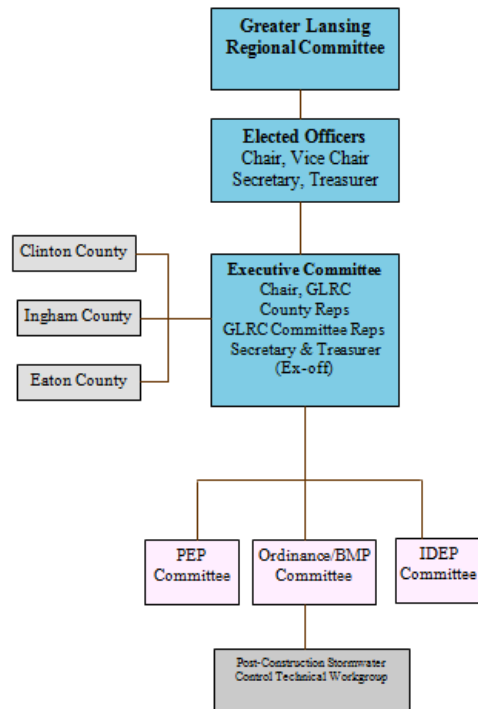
Greater Lansing Regional Committee

Elected Officers
Chair, Vice Chair
Secretary, Treasurer

Clinton County

Ingham County

Eaton County

Executive Committee
Chair, GLRC
County Reps
GLRC Committee Reps
Secretary & Treasurer
(Ex-off)

PEP Committee

Ordinance/BMP Committee

IDEP Committee

Post-Construction Stormwater Control Technical Workgroup